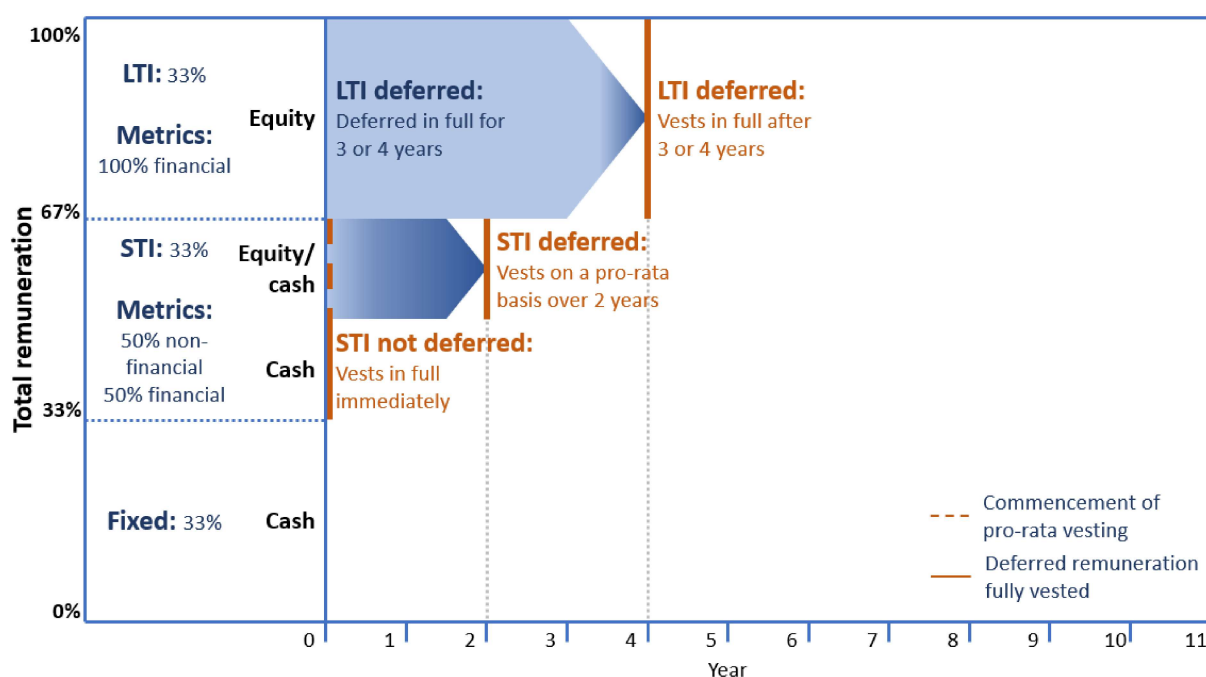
100%

LTI: 33%

Metrics: 100% financial

Equity

LTI deferred: Deferred in full for 3 or 4 years

LTI deferred: Vests in full after 3 or 4 years

67%

STI: 33%

Equity/ cash

STI deferred: Vests on a pro-rata basis over 2 years

Metrics: 50% non-financial 50% financial

Cash

STI not deferred: Vests in full immediately

33%

Total remuneration

Fixed: 33%

Cash

Commencement of pro-rata vesting

Deferred remuneration fully vested

0%

0 1 2 3 4 5 6 7 8 9 10 11

Year